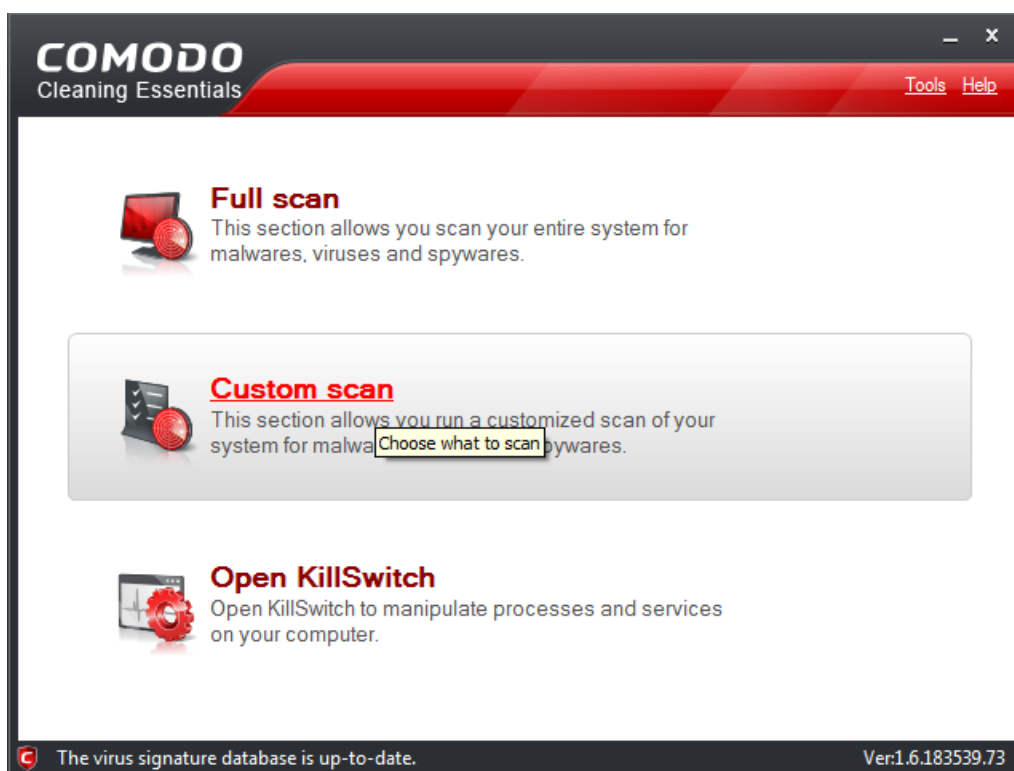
COMODO
Cleaning Essentials

Tools Help

Full scan
This section allows you scan your entire system for malwares, viruses and spywares.

Custom scan
This section allows you run a customized scan of your system for malwa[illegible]pywares.

Choose what to scan

Open KillSwitch
Open KillSwitch to manipulate processes and services on your computer.

The virus signature database is up-to-date.

Ver:1.6.183539.73